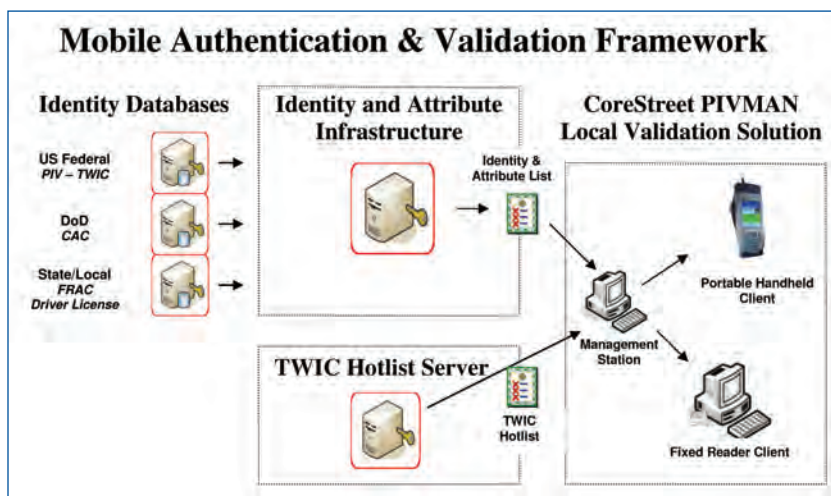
Mobile Authentication & Validation Framework

Identity Databases

US Federal
PIV – TWIC

DoD
CAC

State/Local
FRAC
Driver License

Identity and Attribute Infrastructure

Identity & Attribute List

CoreStreet PIVMAN Local Validation Solution

Portable Handheld Client

Management Station

Fixed Reader Client

TWIC Hotlist Server

TWIC Hotlist